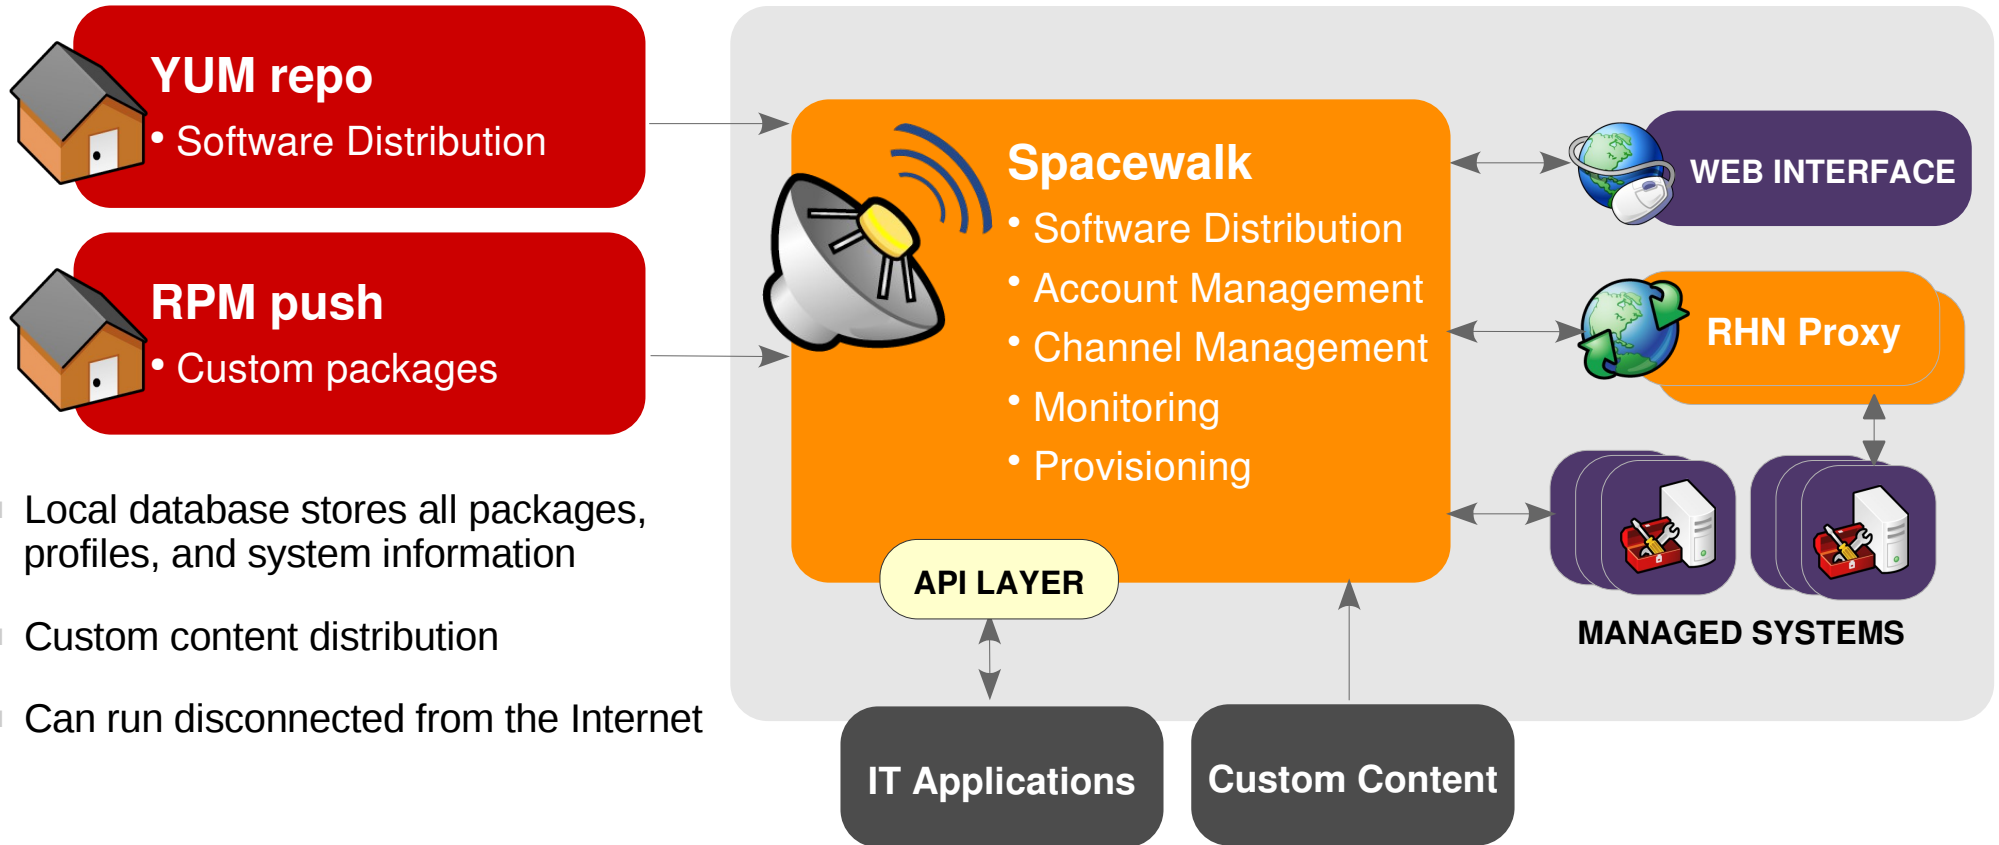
YUM repo
• Software Distribution

RPM push
• Custom packages

Local database stores all packages, profiles, and system information

Custom content distribution

Can run disconnected from the Internet

Spacewalk
• Software Distribution
• Account Management
• Channel Management
• Monitoring
• Provisioning

API LAYER

WEB INTERFACE

RHN Proxy

MANAGED SYSTEMS

IT Applications

Custom Content